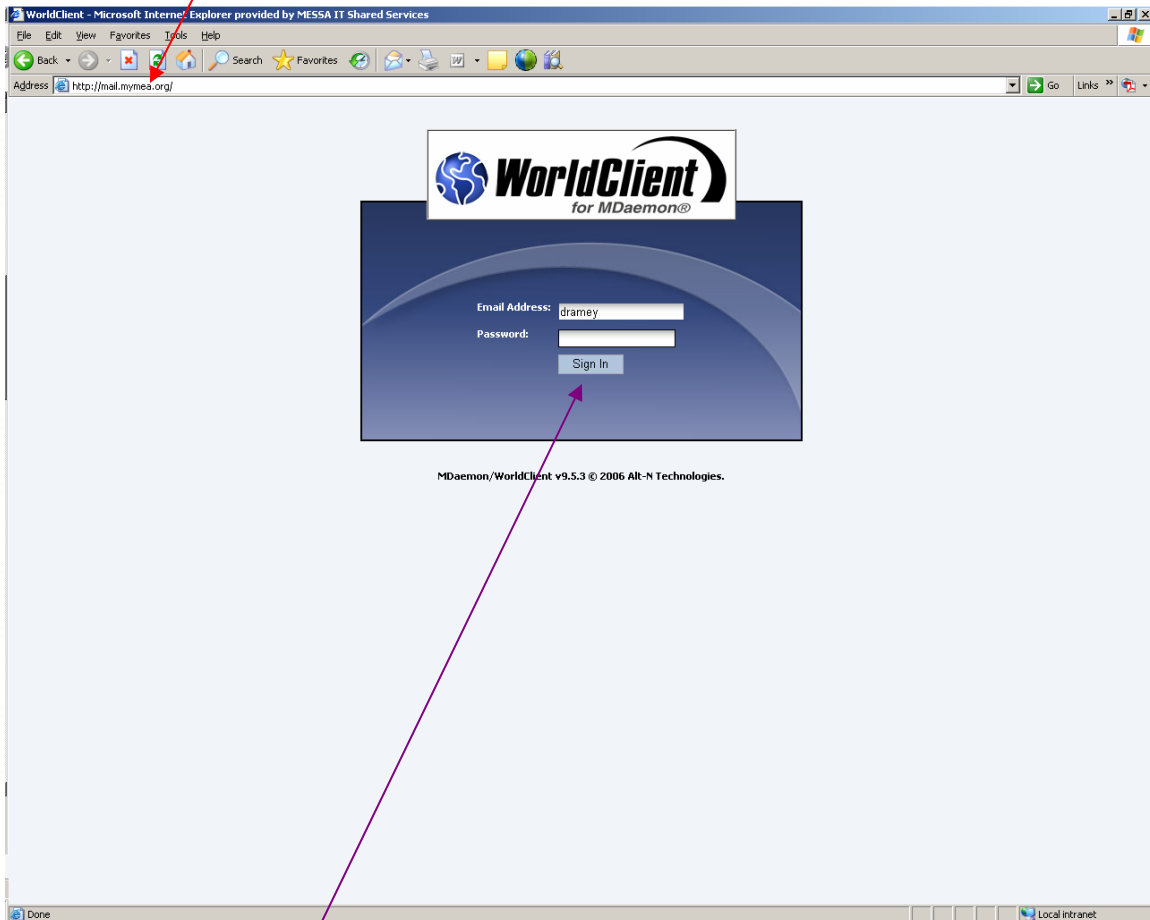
WorldClient - Microsoft Internet Explorer provided by MESSA IT Shared Services

File Edit View Favorites Tools Help

Back Search Favorites

Address http://mail.mymea.org/ Go Links »

WorldClient
for MDaemon®

Email Address: dramey
Password:
Sign In

MDaemon/WorldClient v9.5.3 © 2006 Alt-N Technologies.

Done Local intranet